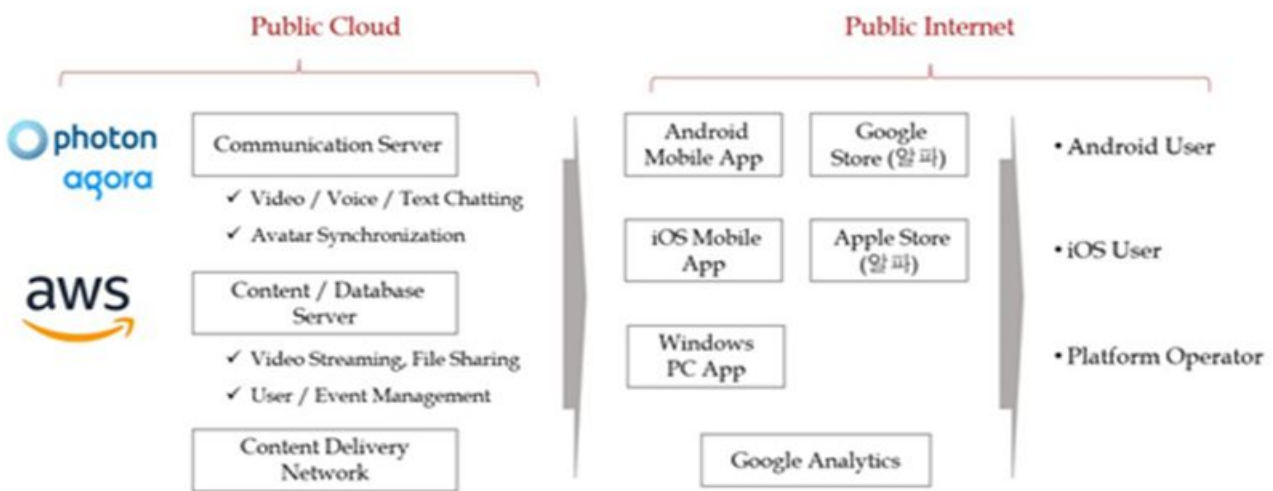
Public Cloud

photon
agora

aws

Communication Server

✓ Video / Voice / Text Chatting
✓ Avatar Synchronization

Content / Database Server

✓ Video Streaming, File Sharing
✓ User / Event Management

Content Delivery Network

Public Internet

Android Mobile App

Google Store (알파)

iOS Mobile App

Apple Store (알파)

Windows PC App

Google Analytics

• Android User

• iOS User

• Platform Operator